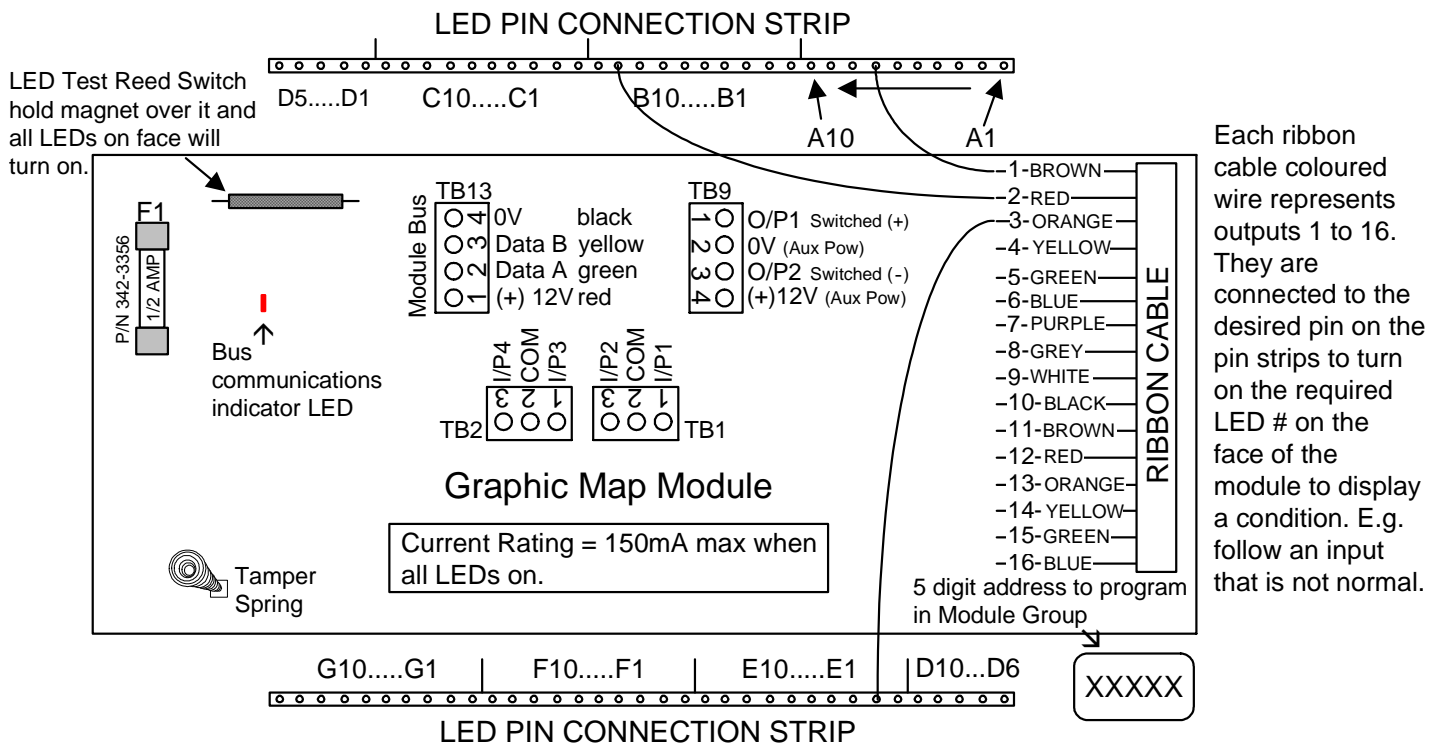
LED PIN CONNECTION STRIP

LED Test Reed Switch hold magnet over it and all LEDs on face will turn on.

D5.....D1 C10.....C1 B10.....B1

A10 A1

Each ribbon cable coloured wire represents outputs 1 to 16. They are connected to the desired pin on the pin strips to turn on the required LED # on the face of the module to display a condition. E.g. follow an input that is not normal.

F1

P/N 342-3356

1/2 AMP

Bus communications indicator LED

TB13

Module Bus

4 0V black
3 Data B yellow
2 Data A green
1 (+) 12V red

TB9

1 O/P1 Switched (+)
2 0V (Aux Pow)
3 O/P2 Switched (-)
4 (+)12V (Aux Pow)

TB2

I/P4 COM I/P3
3 2 1

I/P2 COM I/P1
3 2 1

TB1

-1-BROWN
-2-RED
-3-ORANGE
-4-YELLOW
-5-GREEN
-6-BLUE
-7-PURPLE
-8-GREY
-9-WHITE
-10-BLACK
-11-BROWN
-12-RED
-13-ORANGE
-14-YELLOW
-15-GREEN
-16-BLUE

RIBBON CABLE

Graphic Map Module

Current Rating = 150mA max when all LEDs on.

Tamper Spring

5 digit address to program in Module Group

XXXXX

G10.....G1 F10.....F1 E10.....E1 D10...D6

LED PIN CONNECTION STRIP